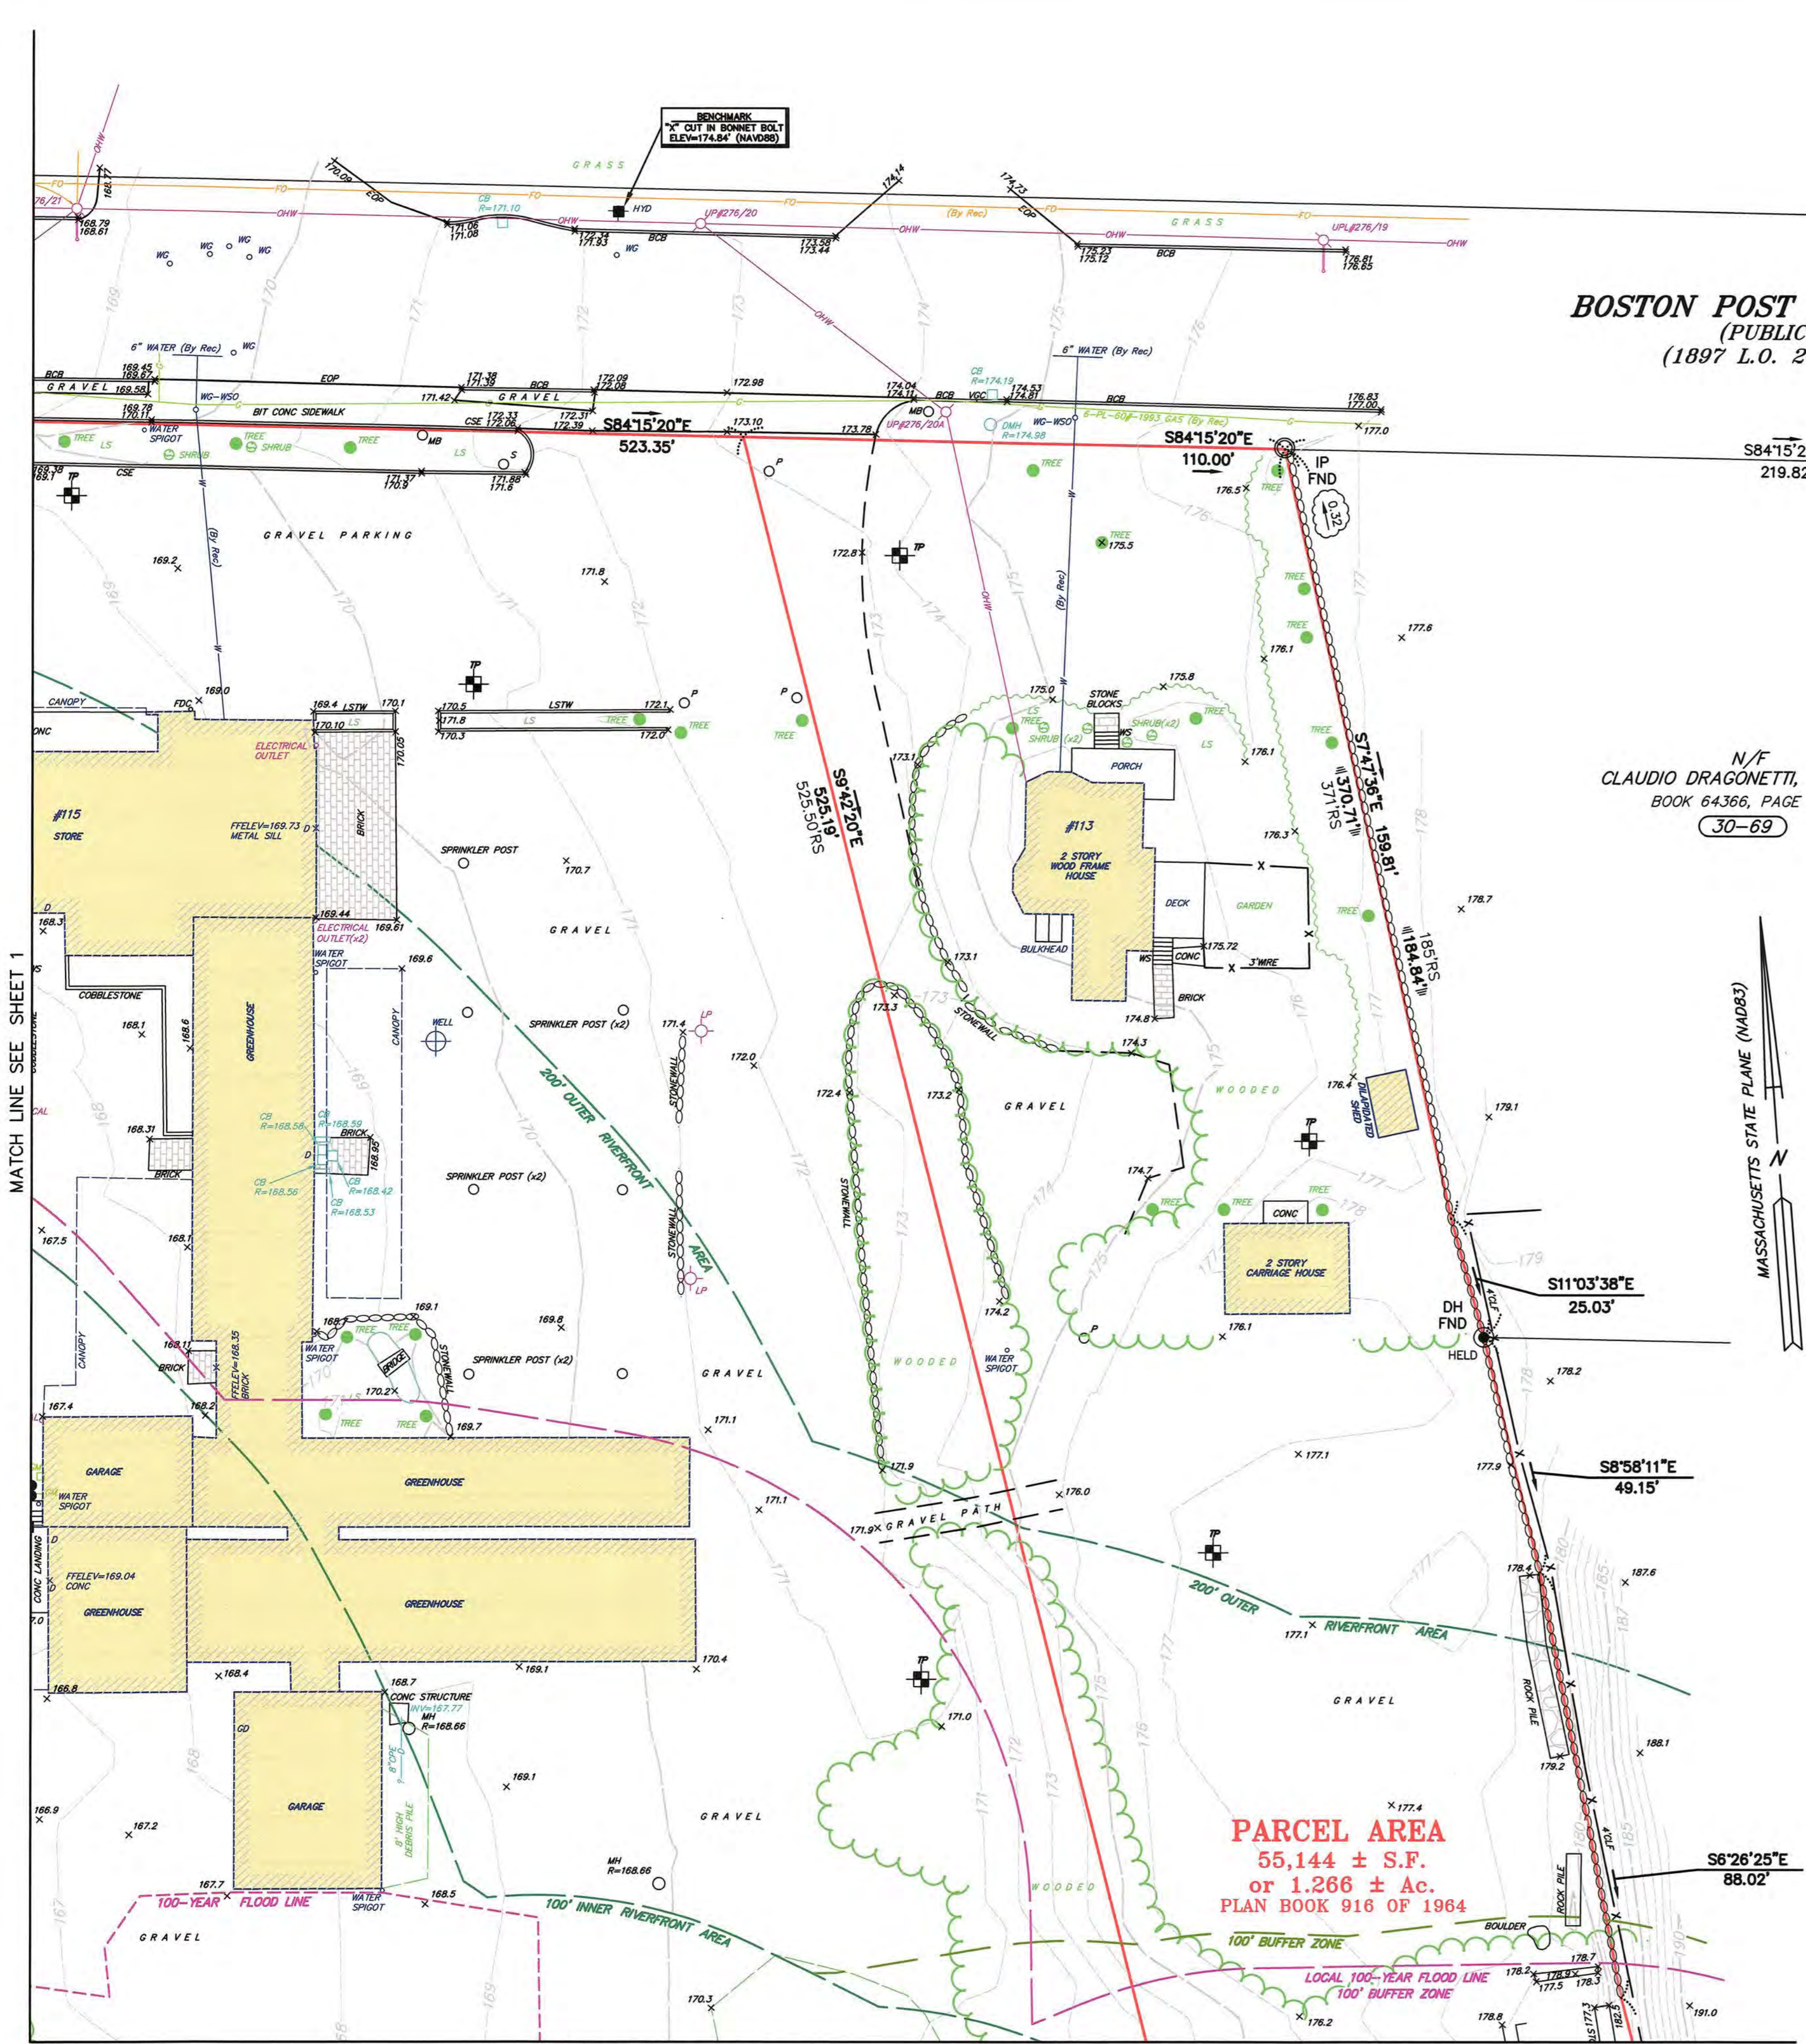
BENCHMARK
"X" CUT IN BONNET BOLT
ELEV=174.84' (NAVD88)

GRASS
HYD
UP#276/20
(By Rec)
GRASS
UPL#276/19
OHW
FO
EOP
BCB
WG

BOSTON POST
(PUBLIC
(1897 L.O. 2

6" WATER (By Rec)
6" WATER (By Rec)
GRAVEL
BIT CONC SIDEWALK
WATER SPIGOT
SHRUB
TREE
MB
CSE
S84°15'20"E
523.35'
S84°15'20"E
110.00'
IP FND
0.32
S84°15'2
219.82
UP#276/20A
DMH R=174.98
WG-WSO
6-PL-60#-1993 GAS (By Rec)
CB R=174.19

GRAVEL PARKING
(By Rec)
TP

CANOPY
FDC
LSTW
ELECTRICAL OUTLET
BRICK
#115
STORE
FFELEV=169.73
METAL SILL
S9°42'20"E
525.19'
525.50'RS
STONE BLOCKS
PORCH
#113
2 STORY WOOD FRAME HOUSE
S7°47'36"E
370.71'
371'RS
159.81'
185'RS
184.84'
N/F
CLAUDIO DRAGONETTI,
BOOK 64366, PAGE
30-69
DECK
GARDEN
BULKHEAD
CONC
3'WIRE
BRICK
SPRINKLER POST
GRAVEL
ELECTRICAL OUTLET(x2)
WATER SPIGOT
COBBLESTONE
GREENHOUSE
CANOPY
WELL
SPRINKLER POST (x2)
STONEWALL
200' OUTER RIVERFRONT AREA
STONEWALL
GRAVEL
WOODED
DILAPIDATED SHED
MASSACHUSETTS STATE PLANE (NAD83)
N
MATCH LINE SEE SHEET 1
CB R=168.58
CB R=168.59
CB R=168.56
CB R=168.42
CB R=168.53
SPRINKLER POST (x2)
CONC
2 STORY CARRIAGE HOUSE
S11°03'38"E
25.03'
DH FND
HELD
BRIDGE
SPRINKLER POST (x2)
GRAVEL
WOODED
WATER SPIGOT
FFELEV=168.35 BRICK
GARAGE
WATER SPIGOT
GREENHOUSE
S8°58'11"E
49.15'
GRAVEL PATH
GREENHOUSE
FFELEV=169.04 CONC
GREENHOUSE
CONC LANDING
200' OUTER RIVERFRONT AREA
ROCK PILE
GRAVEL
CONC STRUCTURE
INV=167.77
MH R=168.66
8" CPE
8' HIGH DEBRIS PILE
GARAGE
GRAVEL
PARCEL AREA
55,144 ± S.F.
or 1.266 ± Ac.
PLAN BOOK 916 OF 1964
S6°26'25"E
88.02'
MH R=168.66
100-YEAR FLOOD LINE
WATER SPIGOT
100' INNER RIVERFRONT AREA
WOODED
100' BUFFER ZONE
BOULDER
ROCK PILE
LOCAL 100-YEAR FLOOD LINE
100' BUFFER ZONE
GRAVEL